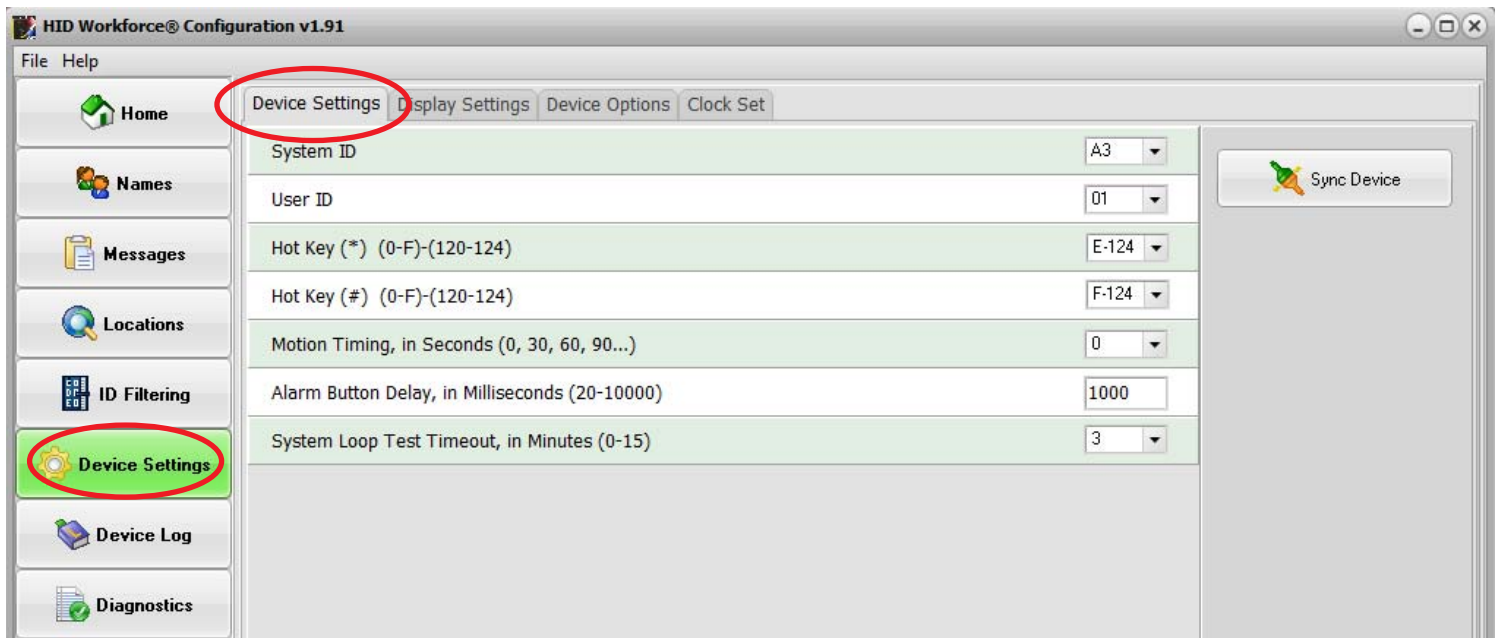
HID Workforce® Configuration v1.91

File Help

Home
Names
Messages
Locations
ID Filtering
Device Settings
Device Log
Diagnostics

Device Settings | Display Settings | Device Options | Clock Set

| | |
|---|---|
| System ID | A3 |
| User ID | 01 |
| Hot Key (*) (0-F)-(120-124) | E-124 |
| Hot Key (#) (0-F)-(120-124) | F-124 |
| Motion Timing, in Seconds (0, 30, 60, 90...) | 0 |
| Alarm Button Delay, in Milliseconds (20-10000) | 1000 |
| System Loop Test Timeout, in Minutes (0-15) | 3 |

Sync Device